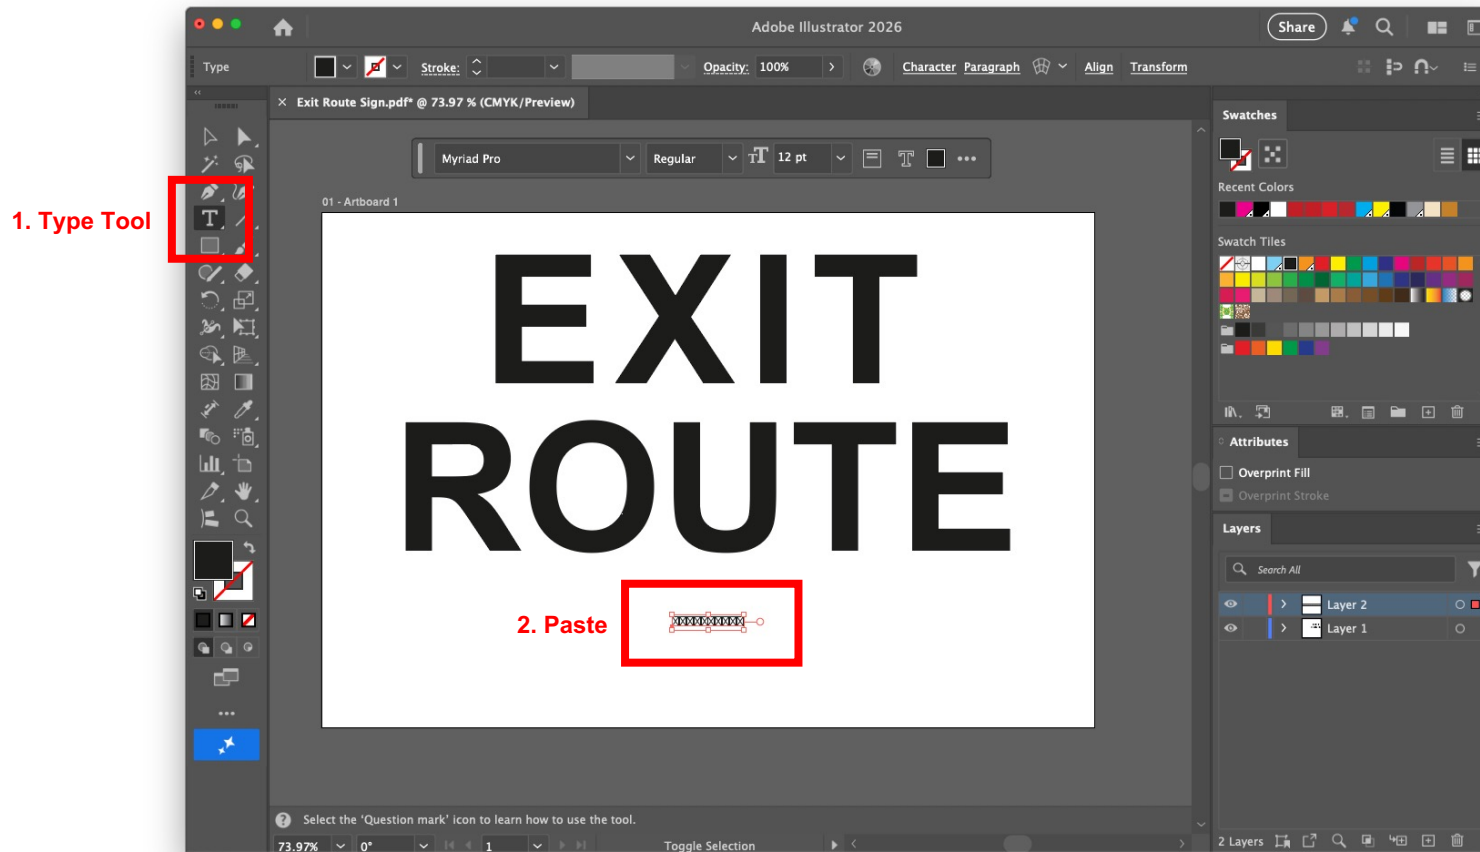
1. Type Tool

Adobe Illustrator 2026

Share

Type

Stroke:

Opacity: 100%

Character Paragraph

Align Transform

Exit Route Sign.pdf* @ 73.97 % (CMYK/Preview)

Myriad Pro

Regular

12 pt

01 - Artboard 1

EXIT ROUTE

2. Paste

Swatches

Recent Colors

Swatch Tiles

Attributes

Overprint Fill

Overprint Stroke

Layers

Search All

Layer 2

Layer 1

Select the 'Question mark' icon to learn how to use the tool.

73.97%

0°

1

Toggle Selection

2 Layers